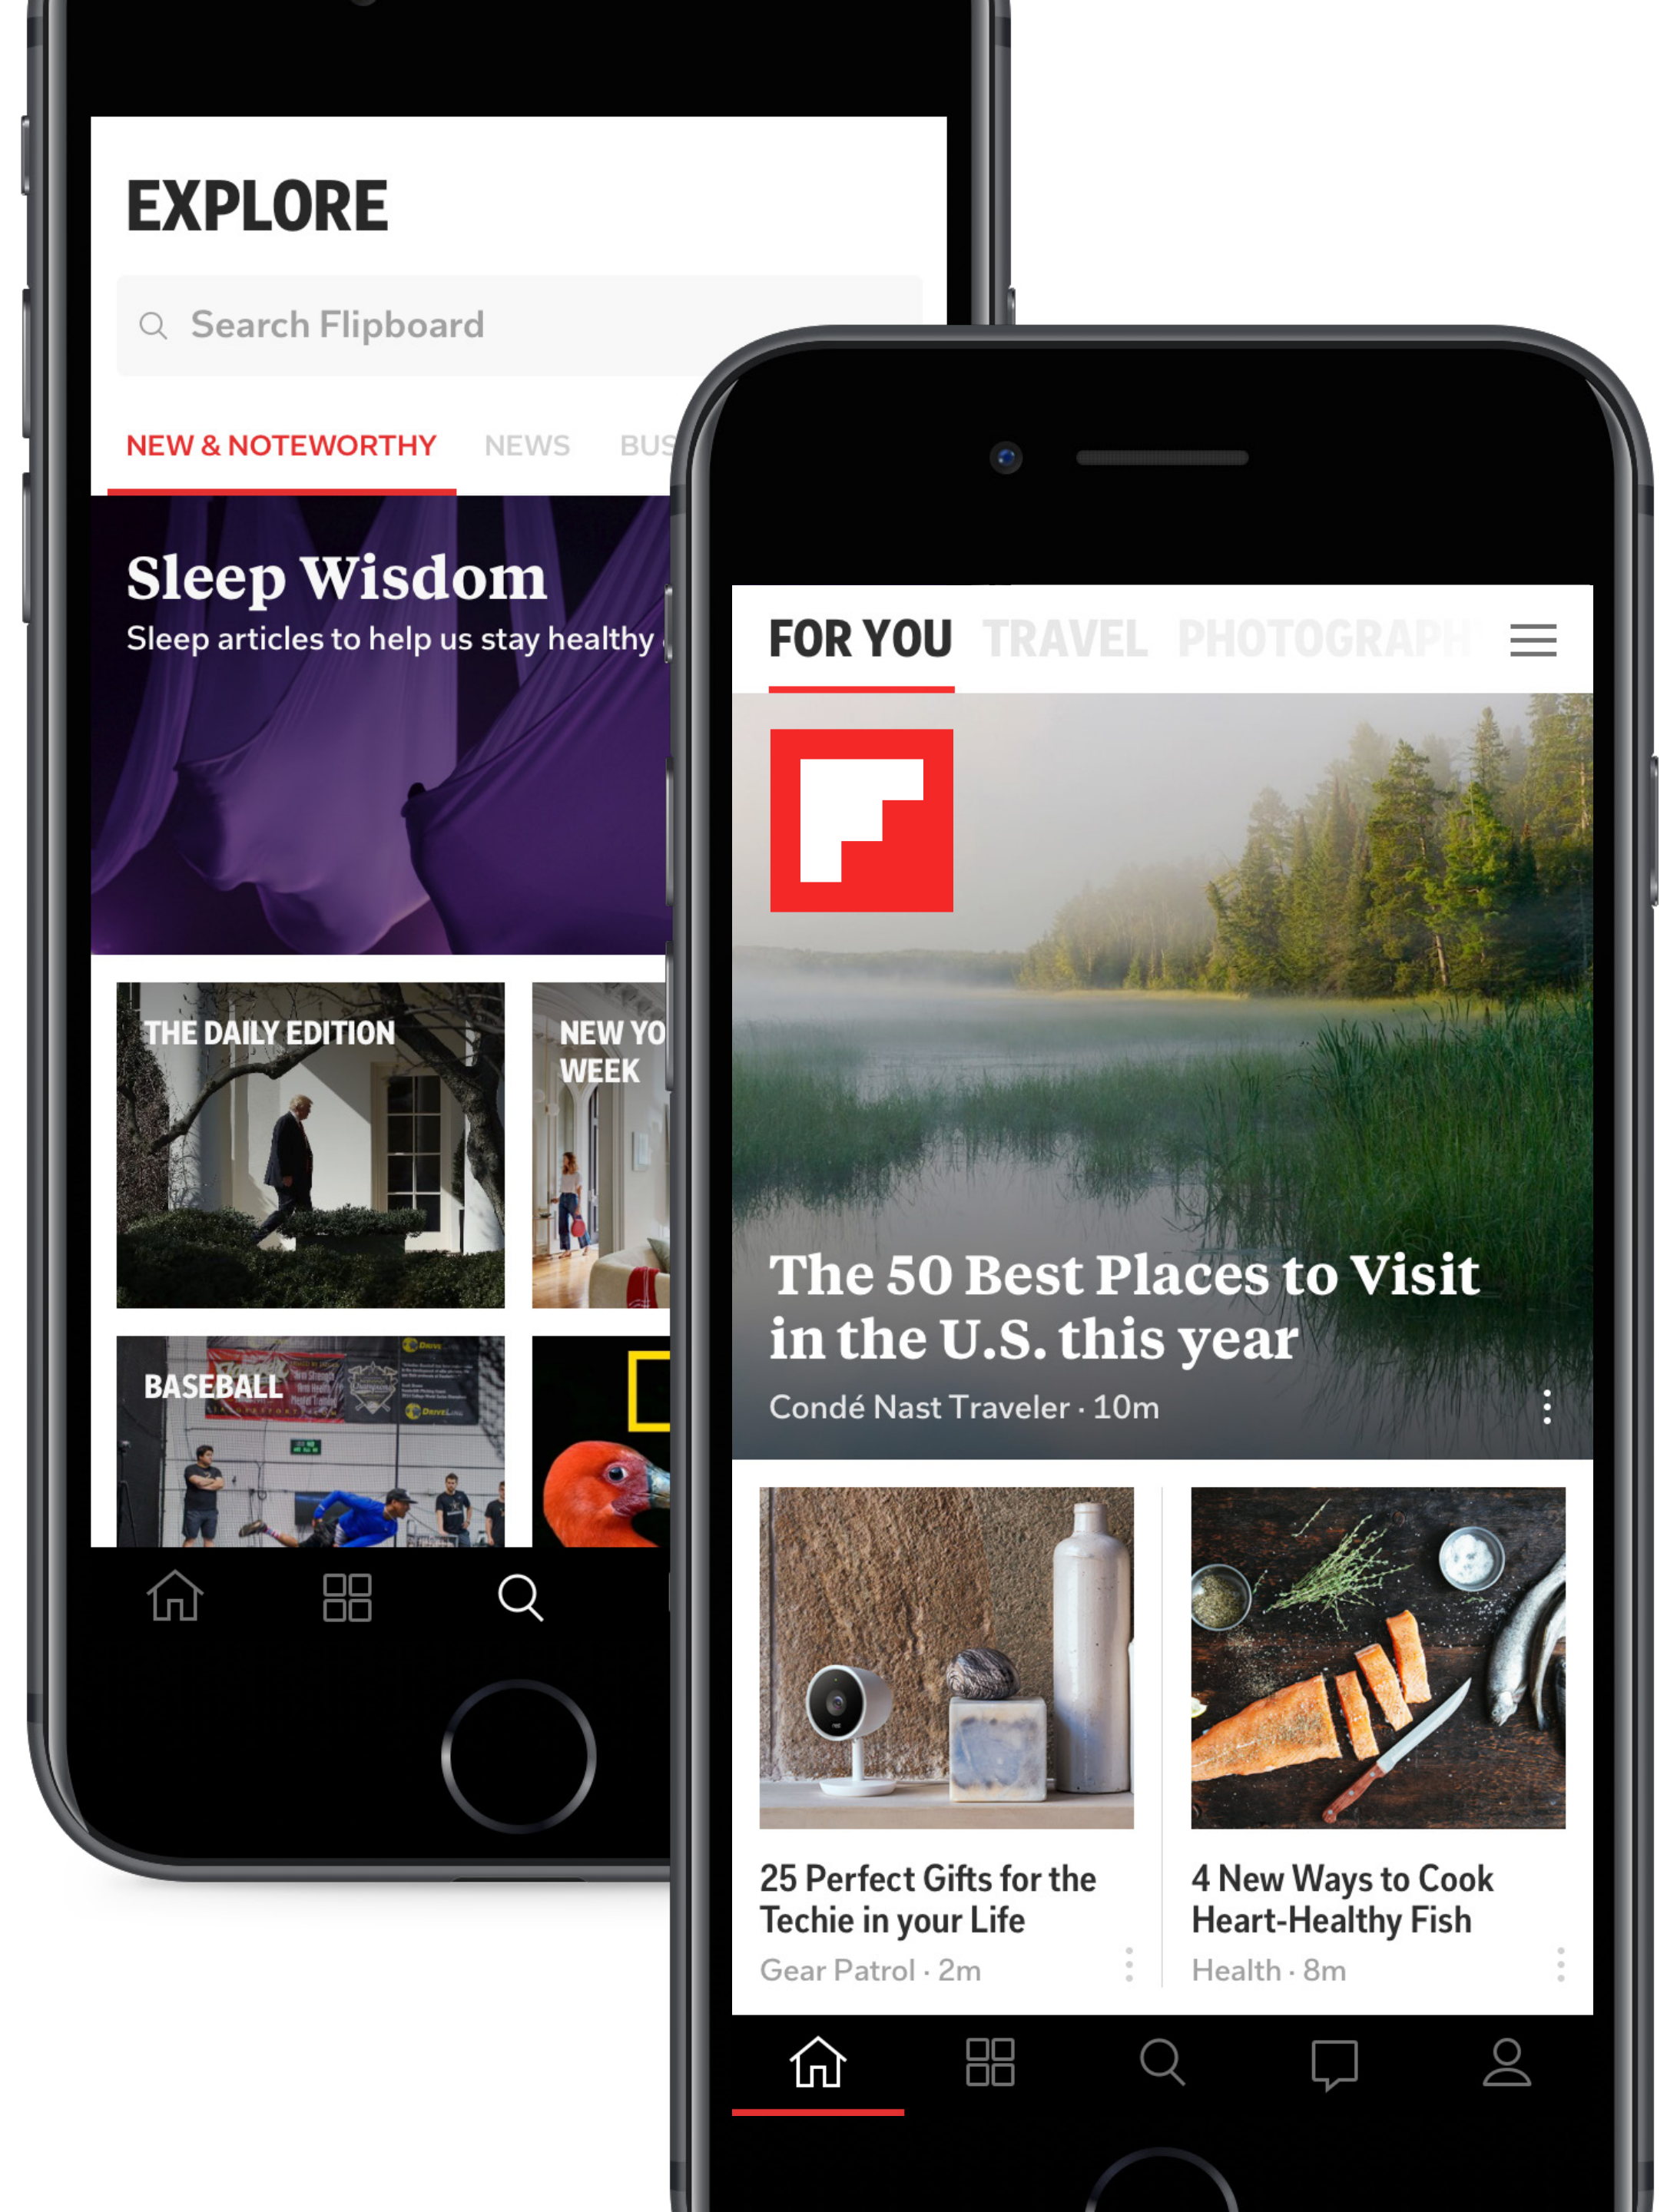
EXPLORE

Search Flipboard

NEW & NOTEWORTHY NEWS BUS

Sleep Wisdom
Sleep articles to help us stay healthy

THE DAILY EDITION

NEW YO WEEK

BASEBALL

FOR YOU TRAVEL PHOTOGRAPH

The 50 Best Places to Visit in the U.S. this year
Condé Nast Traveler · 10m

25 Perfect Gifts for the Techie in your Life
Gear Patrol · 2m

4 New Ways to Cook Heart-Healthy Fish
Health · 8m